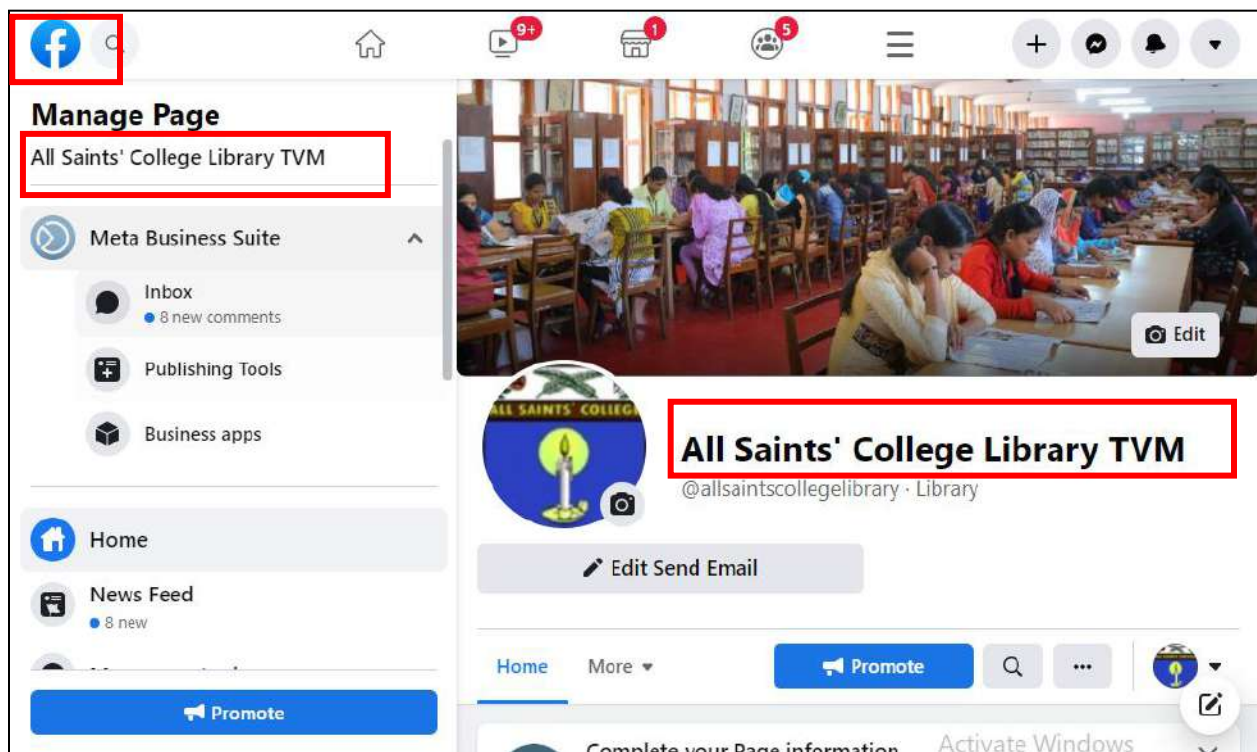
9+
1
5

Manage Page
All Saints' College Library TVM

Meta Business Suite
Inbox
• 8 new comments
Publishing Tools
Business apps

Home
News Feed
• 8 new
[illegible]

Promote

Edit

ALL SAINTS' COLLEGE

All Saints' College Library TVM
@allsaintscollegelibrary · Library

Edit Send Email

Home
More
Promote
...

Complete your Page information
Activate Windows